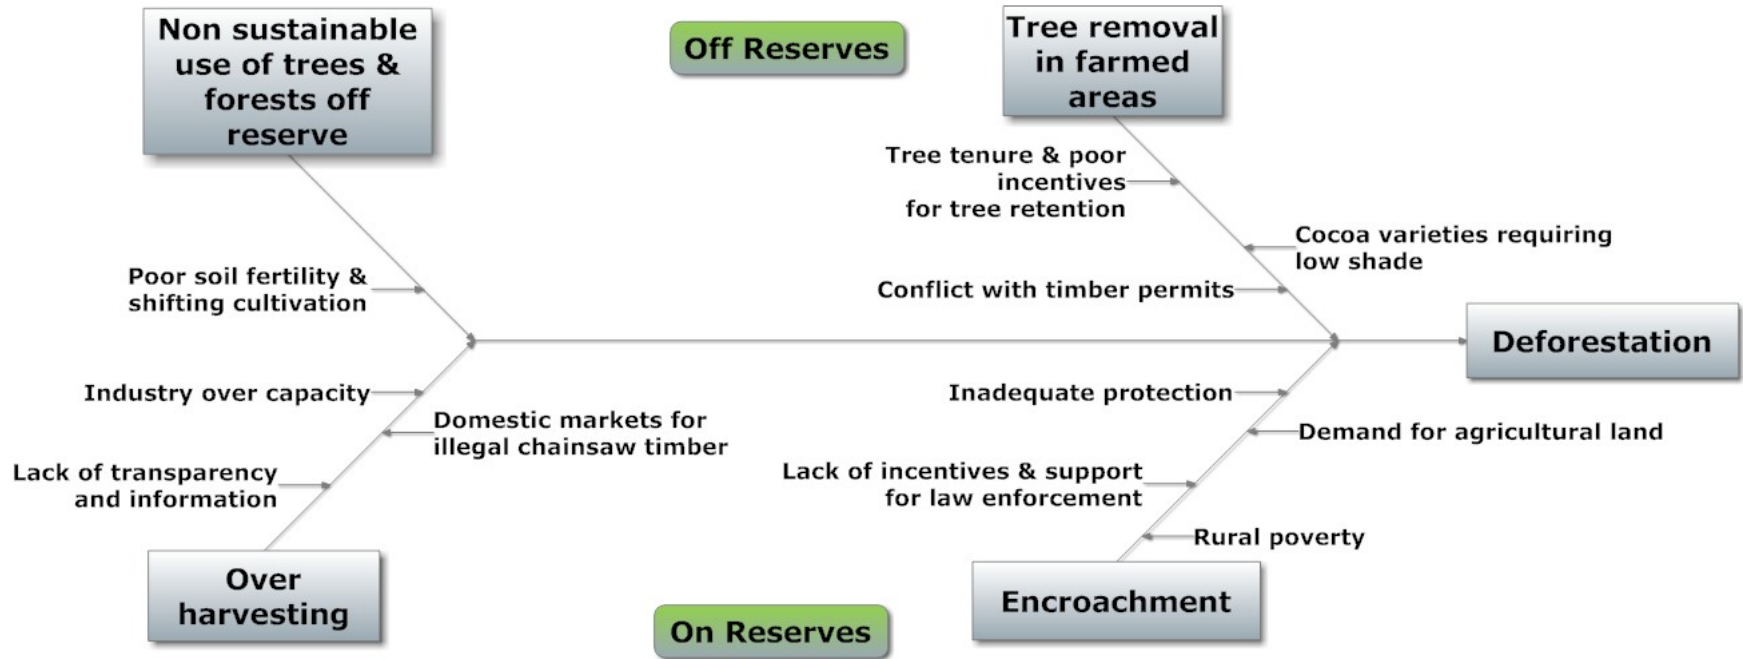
Non sustainable use of trees & forests off reserve

Off Reserves

Tree removal in farmed areas

Tree tenure & poor incentives for tree retention

Cocoa varieties requiring low shade

Poor soil fertility & shifting cultivation

Conflict with timber permits

Deforestation

Industry over capacity

Domestic markets for illegal chainsaw timber

Inadequate protection

Demand for agricultural land

Lack of transparency and information

Lack of incentives & support for law enforcement

Rural poverty

Over harvesting

On Reserves

Encroachment